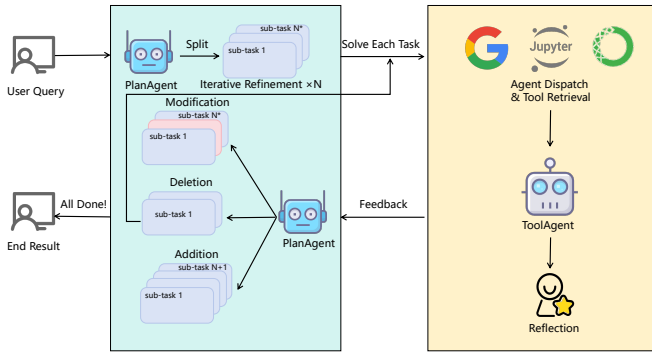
User Query

PlanAgent

Split

sub-task N*

sub-task 1

Iterative Refinement ×N

Solve Each Task

Jupyter

Agent Dispatch & Tool Retrieval

Modification

sub-task N*

sub-task 1

Deletion

sub-task 1

All Done!

End Result

Feedback

PlanAgent

ToolAgent

Addition

sub-task N+1

sub-task 1

Reflection